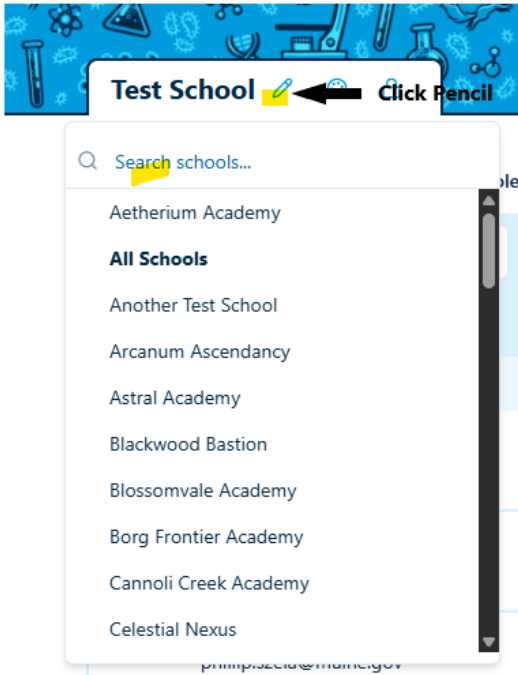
Test School

Click Pencil

Search schools...

Aetherium Academy

All Schools

Another Test School

Arcanum Ascendancy

Astral Academy

Blackwood Bastion

Blossomvale Academy

Borg Frontier Academy

Cannoli Creek Academy

Celestial Nexus

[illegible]@maine.gov